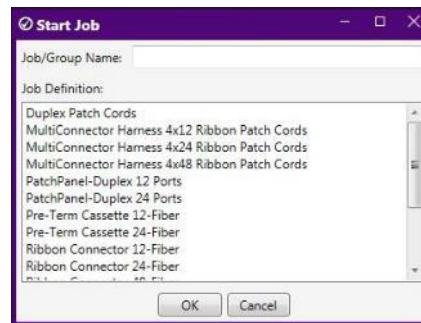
Start Job

Job/Group Name:

Job Definition:

Duplex Patch Cords
MultiConnector Harness 4x12 Ribbon Patch Cords
MultiConnector Harness 4x24 Ribbon Patch Cords
MultiConnector Harness 4x48 Ribbon Patch Cords
PatchPanel-Duplex 12 Ports
PatchPanel-Duplex 24 Ports
Pre-Term Cassette 12-Fiber
Pre-Term Cassette 24-Fiber
Ribbon Connector 12-Fiber
Ribbon Connector 24-Fiber
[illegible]

OK Cancel